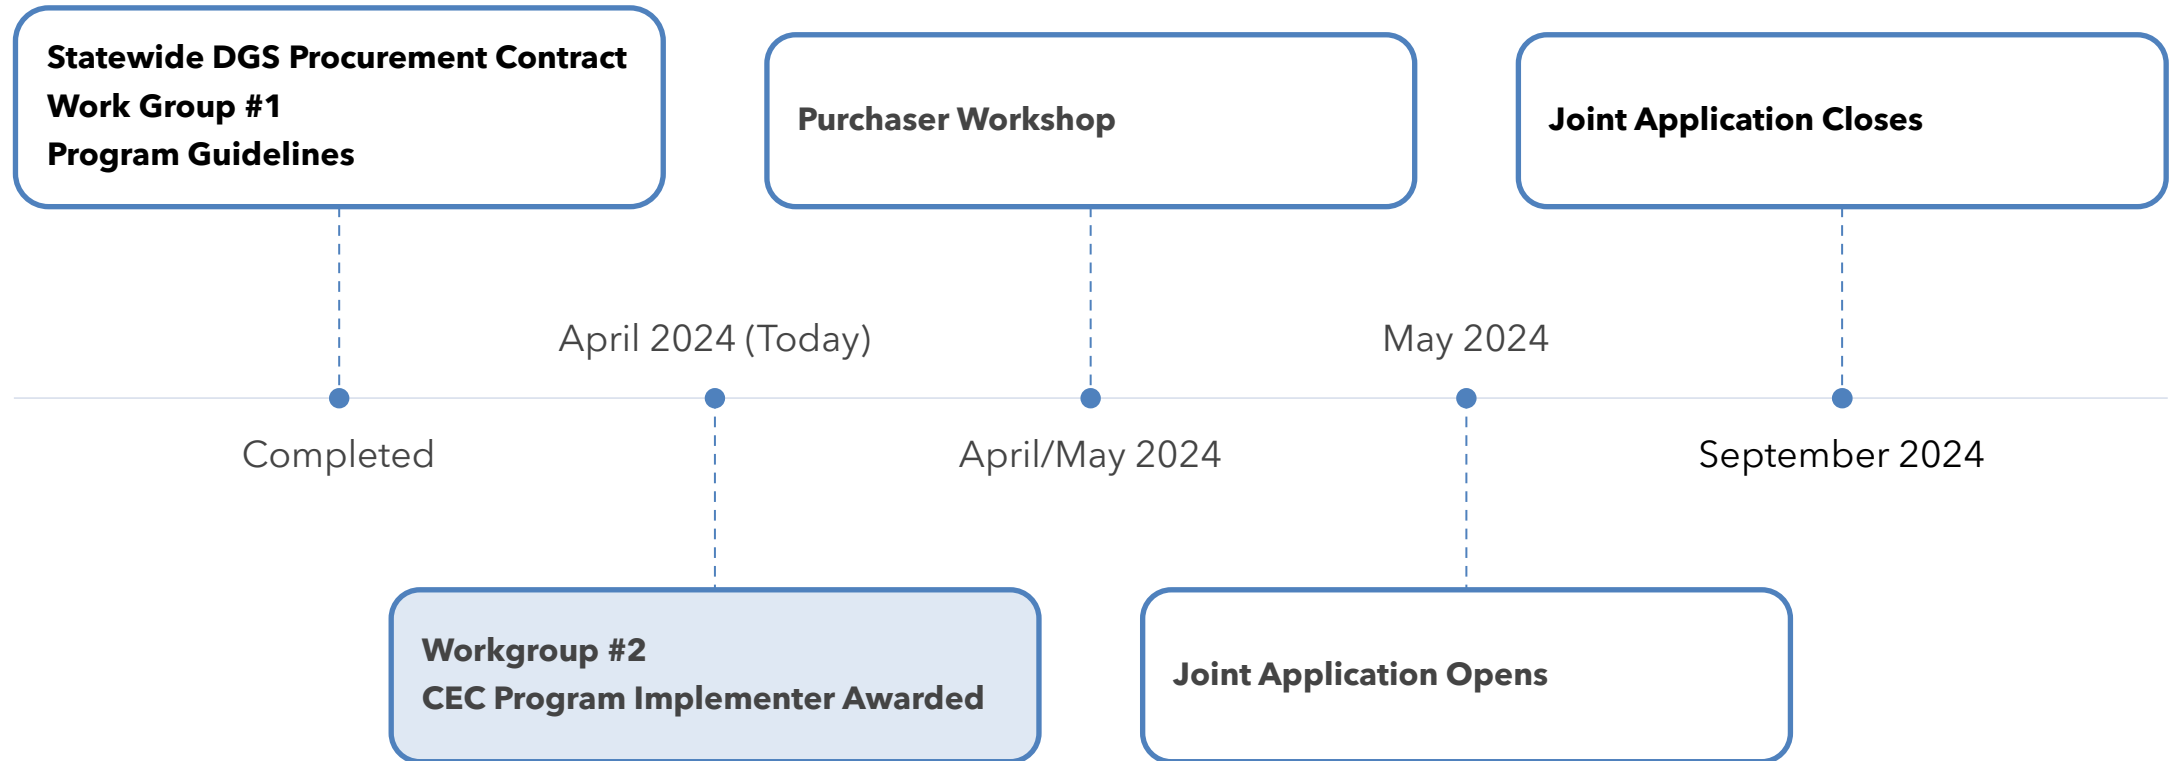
Statewide DGS Procurement Contract
Work Group #1
Program Guidelines

Purchaser Workshop

Joint Application Closes

April 2024 (Today)

May 2024

Completed

April/May 2024

September 2024

Workgroup #2
CEC Program Implementer Awarded

Joint Application Opens